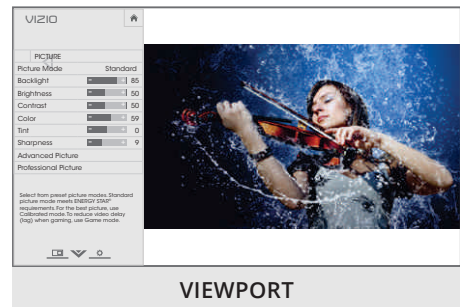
VIZIO

PICTURE

| Picture Mode | Standard |
|---|---|
| Backlight | 85 |
| Brightness | 50 |
| Contrast | 50 |
| Color | 59 |
| Tint | 0 |
| Sharpness | 9 |

Advanced Picture

Professional Picture

Select from preset picture modes. Standard picture mode meets ENERGY STAR® requirements. For the best picture, use Calibrated mode. To reduce video delay (lag) when gaming, use Game mode.

VIEWPORT